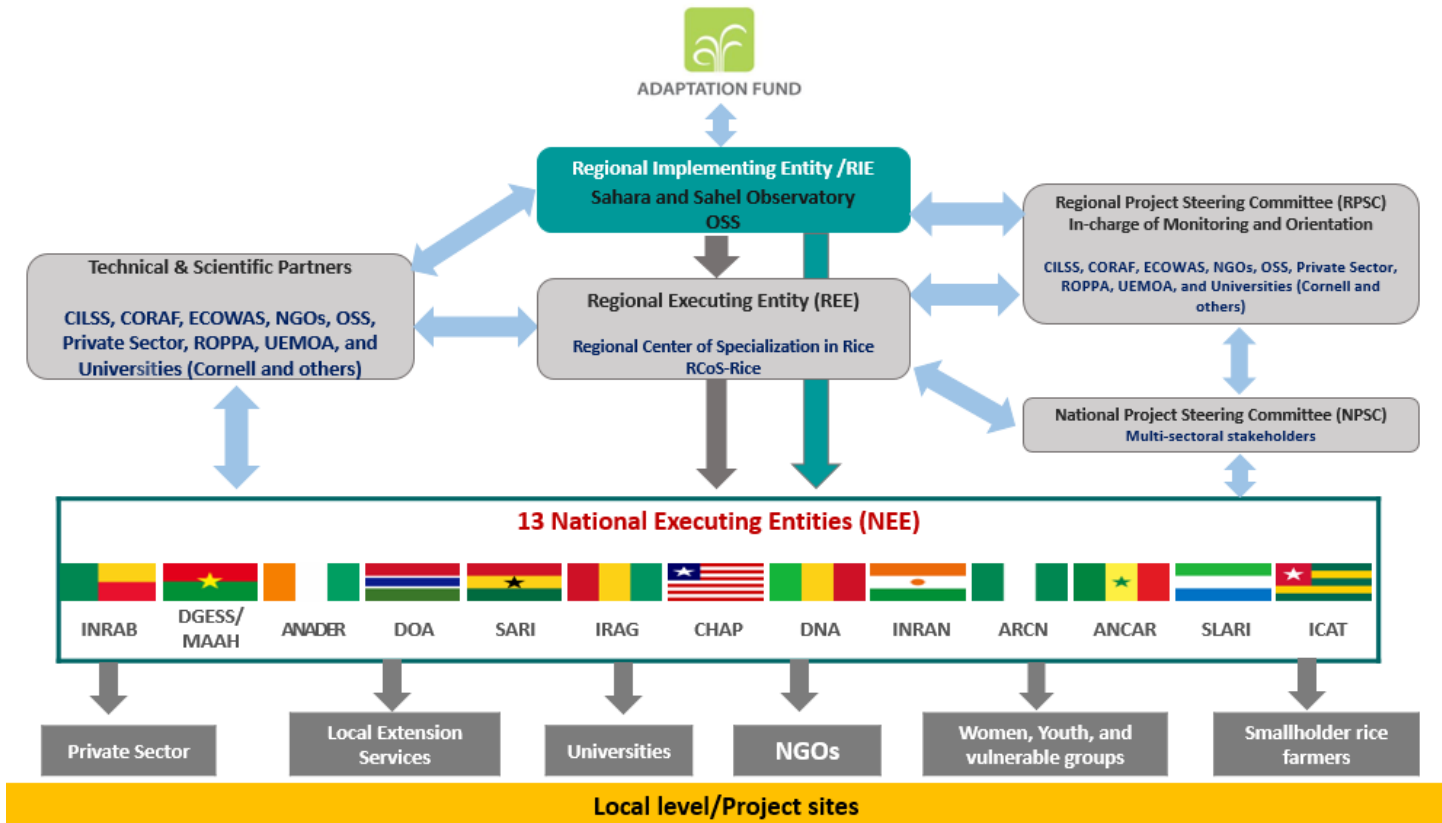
ADAPTATION FUND

Regional Implementing Entity /RIE
Sahara and Sahel Observatory
OSS

Technical & Scientific Partners

CILSS, CORAF, ECOWAS, NGOs, OSS, Private Sector, ROPPA, UEMOA, and Universities (Cornell and others)

Regional Executing Entity (REE)

Regional Center of Specialization in Rice
RCoS-Rice

Regional Project Steering Committee (RPSC)
In-charge of Monitoring and Orientation

CILSS, CORAF, ECOWAS, NGOs, OSS, Private Sector, ROPPA, UEMOA, and Universities (Cornell and others)

National Project Steering Committee (NPSC)
Multi-sectoral stakeholders

13 National Executing Entities (NEE)

INRAB DGESS/MAAH ANADER DOA SARI IRAG CHAP DNA INRAN ARCN ANCAR SLARI ICAT

Private Sector

Local Extension Services

Universities

NGOs

Women, Youth, and vulnerable groups

Smallholder rice farmers

Local level/Project sites